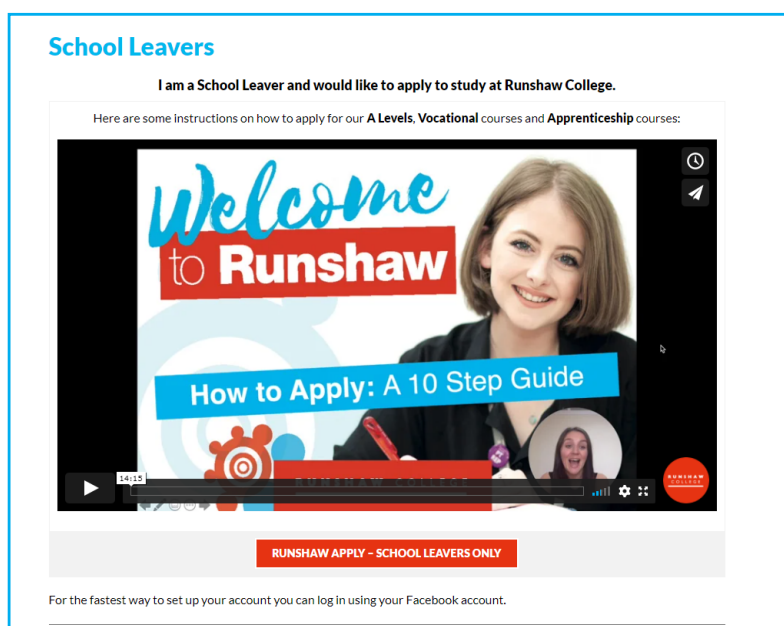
School Leavers

I am a School Leaver and would like to apply to study at Runshaw College.

Here are some instructions on how to apply for our **A Levels**, **Vocational** courses and **Apprenticeship** courses:

Welcome to Runshaw

How to Apply: A 10 Step Guide

14:15

RUNSHAW COLLEGE

RUNSHAW APPLY – SCHOOL LEAVERS ONLY

For the fastest way to set up your account you can log in using your Facebook account.